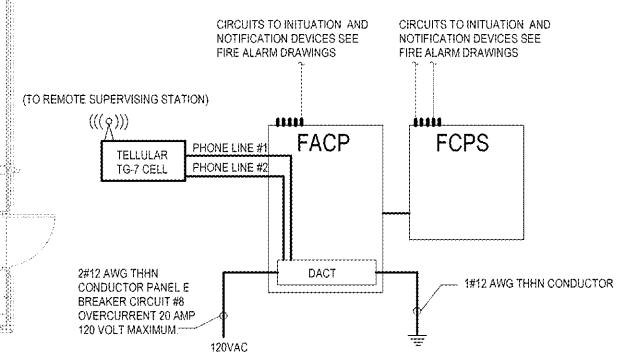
CIRCUITS TO INITUATION AND NOTIFICATION DEVICES SEE FIRE ALARM DRAWINGS

CIRCUITS TO INITUATION AND NOTIFICATION DEVICES SEE FIRE ALARM DRAWINGS

(TO REMOTE SUPERVISING STATION)

TELLULAR TG-7 CELL

PHONE LINE #1

PHONE LINE #2

FACP

FCPS

DACT

2#12 AWG THHN CONDUCTOR PANEL E BREAKER CIRCUIT #8 OVERCURRENT 20 AMP 120 VOLT MAXIMUM

1#12 AWG THHN CONDUCTOR

120VAC